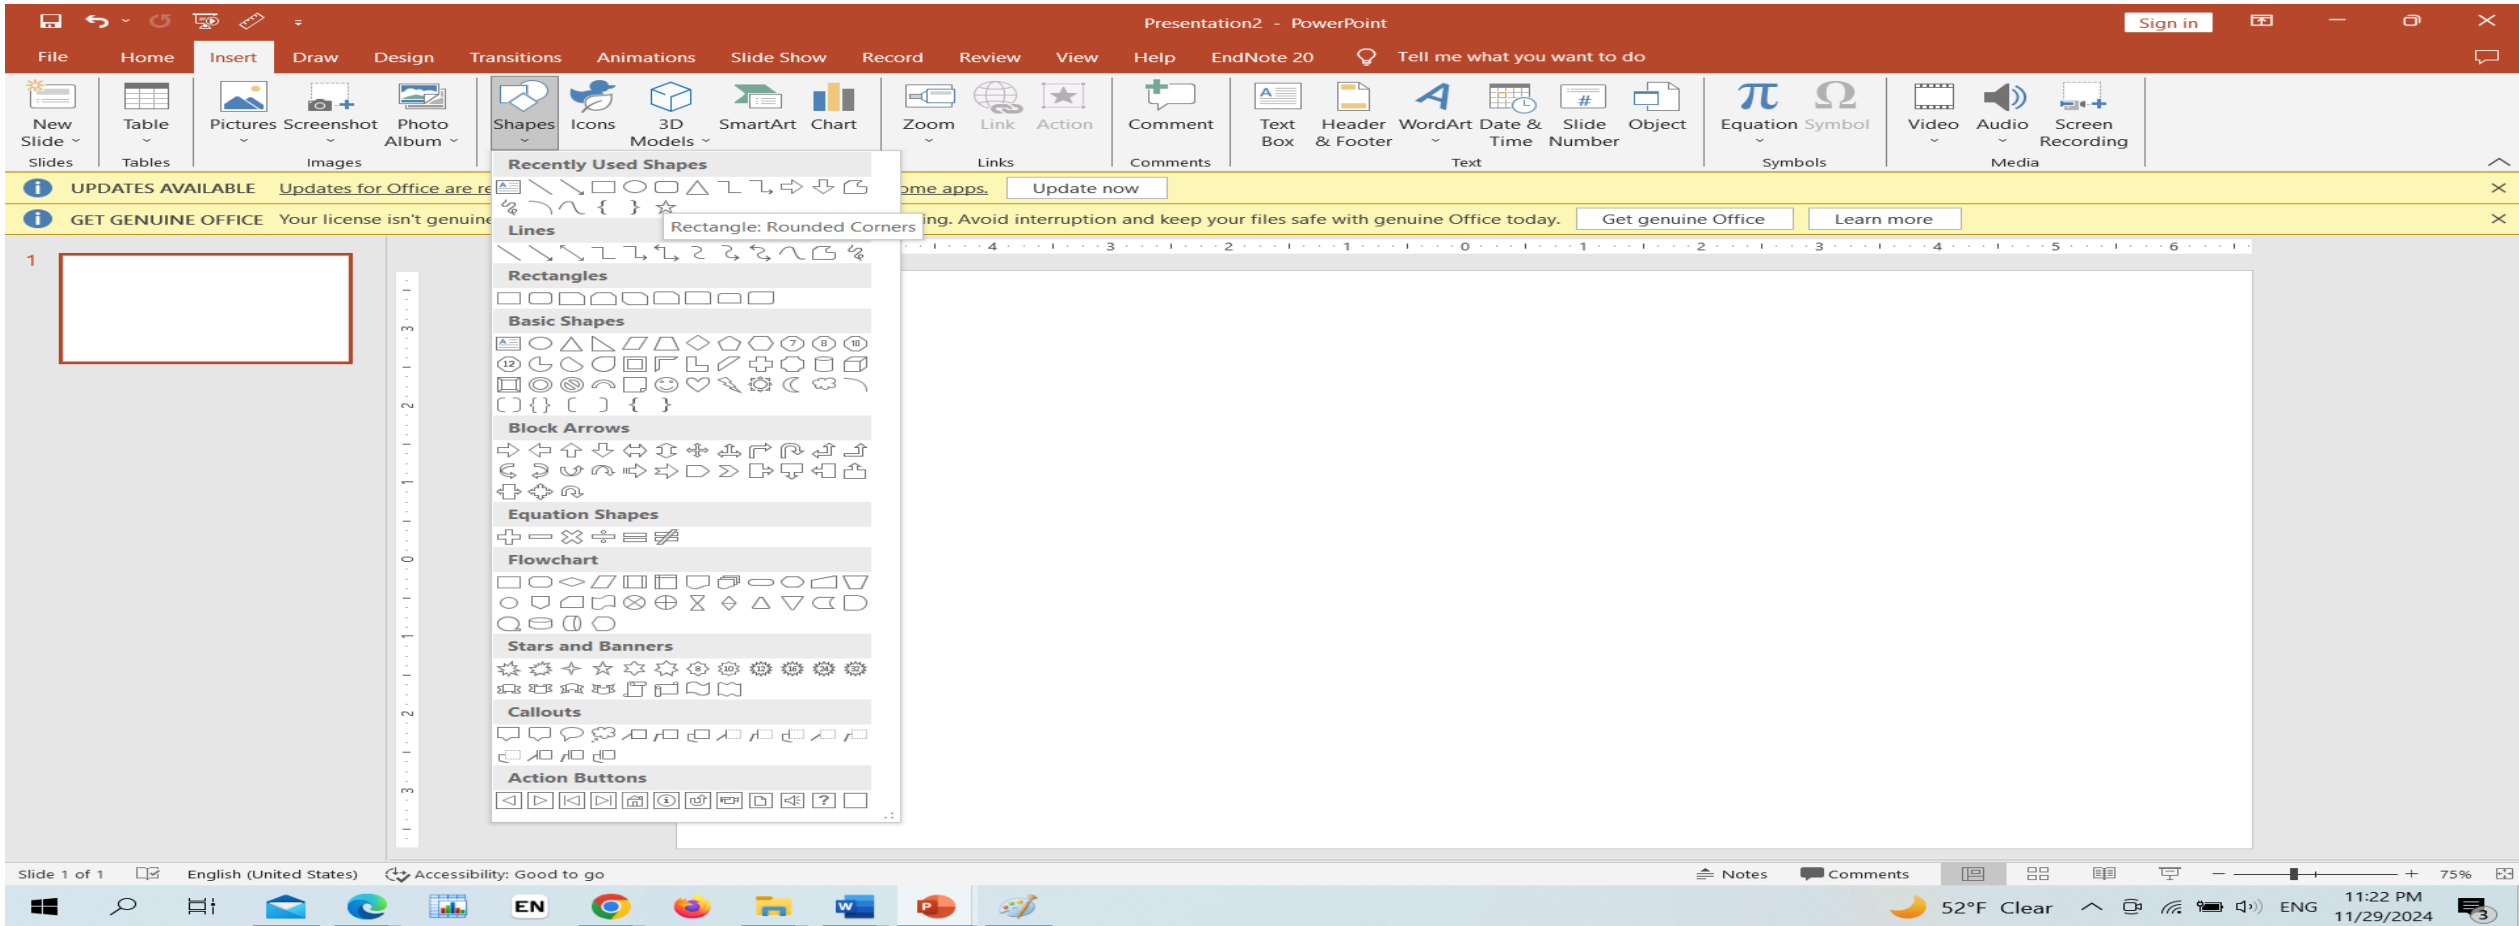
Presentation2 - PowerPoint

Sign in

File Home Insert Draw Design Transitions Animations Slide Show Record Review View Help EndNote 20 Tell me what you want to do

New Slide
Slides
Table
Tables
Pictures Screenshot Photo Album
Images
Shapes Icons 3D Models SmartArt Chart
Zoom Link Action
Links
Comment
Comments
Text Box Header & Footer WordArt Date & Time Slide Number Object
Text
Equation Symbol
Symbols
Video Audio Screen Recording
Media

UPDATES AVAILABLE Updates for Office are re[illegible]ome apps. Update now

GET GENUINE OFFICE Your license isn't genuin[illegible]ing. Avoid interruption and keep your files safe with genuine Office today. Get genuine Office Learn more

Recently Used Shapes
Rectangle: Rounded Corners
Lines
Rectangles
Basic Shapes
Block Arrows
Equation Shapes
Flowchart
Stars and Banners
Callouts
Action Buttons

1

Slide 1 of 1 English (United States) Accessibility: Good to go Notes Comments 75%

EN 52°F Clear ENG 11:22 PM 11/29/2024